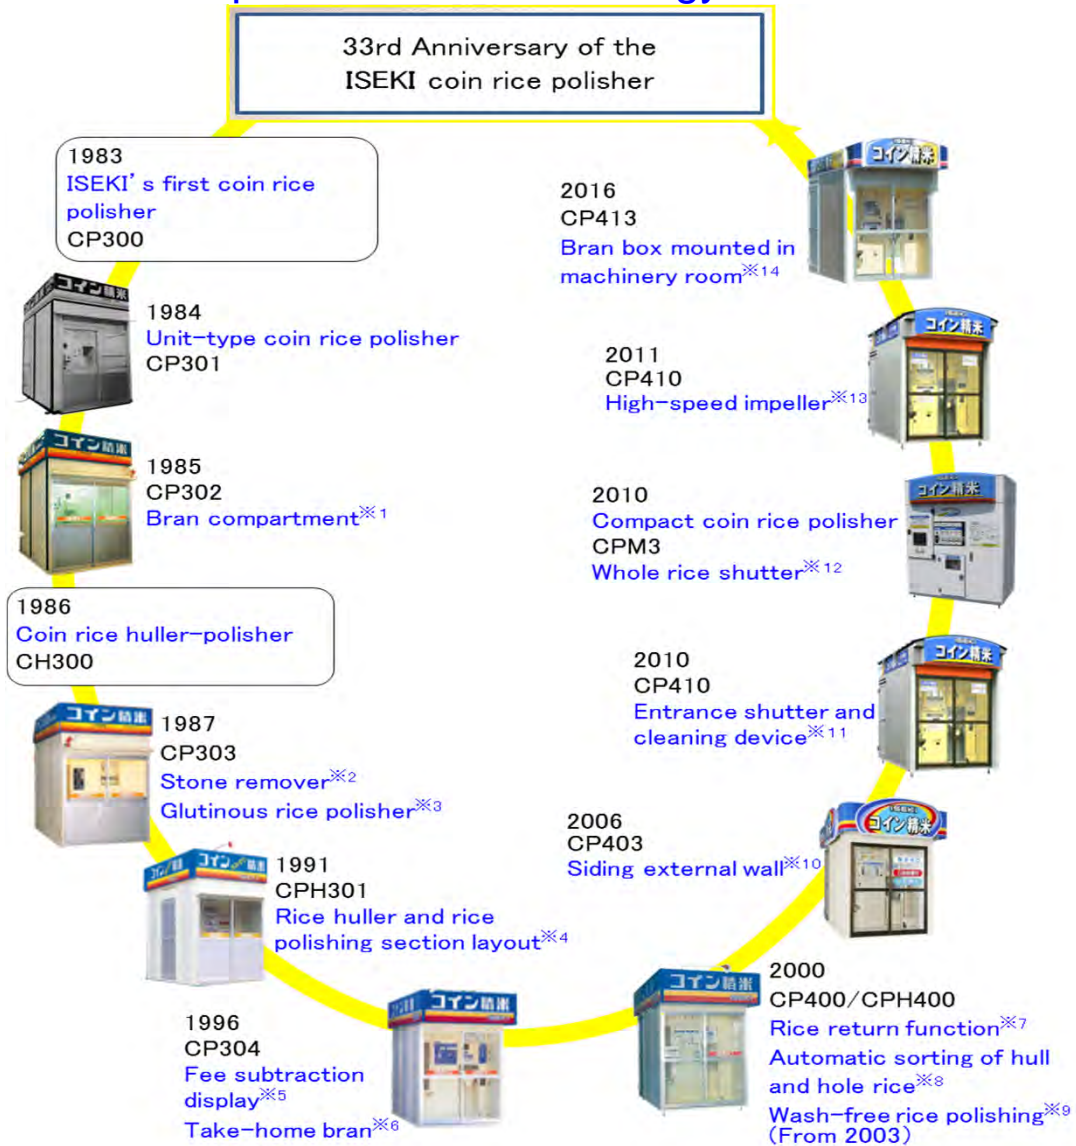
33rd Anniversary of the ISEKI coin rice polisher

1983
ISEKI's first coin rice polisher
CP300

1984
Unit-type coin rice polisher
CP301

1985
CP302
Bran compartment※1

1986
Coin rice huller-polisher
CH300

1987
CP303
Stone remover※2
Glutinous rice polisher※3

1991
CPH301
Rice huller and rice polishing section layout※4

1996
CP304
Fee subtraction display※5
Take-home bran※6

2000
CP400/CPH400
Rice return function※7
Automatic sorting of hull and hole rice※8
Wash-free rice polishing※9 (From 2003)

2006
CP403
Siding external wall※10

2010
CP410
Entrance shutter and cleaning device※11

2010
Compact coin rice polisher
CPM3
Whole rice shutter※12

2011
CP410
High-speed impeller※13

2016
CP413
Bran box mounted in machinery room※14

コイン精米